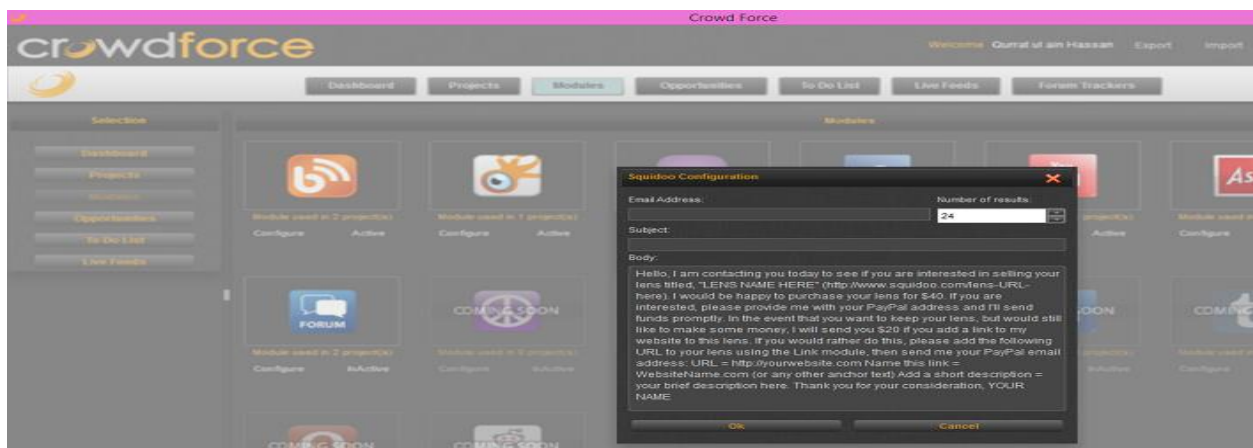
Crowd Force

crowdforce

Welcome Qurrat ul ain Hassan Export Import

Dashboard Projects Modules Opportunities To Do List Live Feeds Forum Trackers

Selection

Dashboard
Projects
Modules
Opportunities
To Do List
Live Feeds

Modules

Module used in 2 project(s)
Configure Active

Module used in 1 project(s)
Configure Active

project(s)
Active

Module used in
Configure

As

FORUM

Module used in 2 project(s)
Configure InActive

COMING SOON

Module used in 0 project(s)
Configure InActive

SOON

project(s)
InActive

COMING

Module used in
Configure

COMING SOON

COMING SOON

Squidoo Configuration

Email Address:

Number of results:

24

Subject:

Body:

Hello, I am contacting you today to see if you are interested in selling your lens titled, "LENS NAME HERE" (http://www.squidoo.com/lens-URL-here). I would be happy to purchase your lens for $40. If you are interested, please provide me with your PayPal address and I'll send funds promptly. In the event that you want to keep your lens, but would still like to make some money, I will send you $20 if you add a link to my website to this lens. If you would rather do this, please add the following URL to your lens using the Link module, then send me your PayPal email address: URL = http://yourwebsite.com Name this link = WebsiteName.com (or any other anchor text) Add a short description = your brief description here. Thank you for your consideration, YOUR NAME

Ok

Cancel